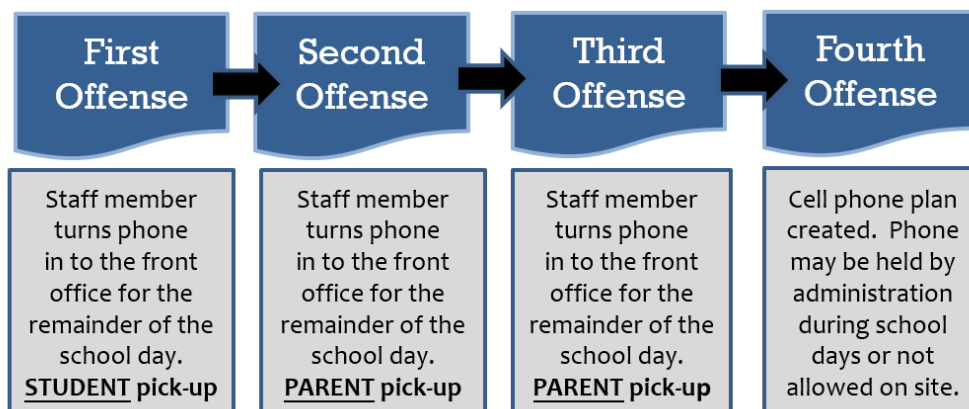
First Offense

Second Offense

Third Offense

Fourth Offense

Staff member turns phone in to the front office for the remainder of the school day.
**STUDENT pick-up**

Staff member turns phone in to the front office for the remainder of the school day.
**PARENT pick-up**

Staff member turns phone in to the front office for the remainder of the school day.
**PARENT pick-up**

Cell phone plan created. Phone may be held by administration during school days or not allowed on site.